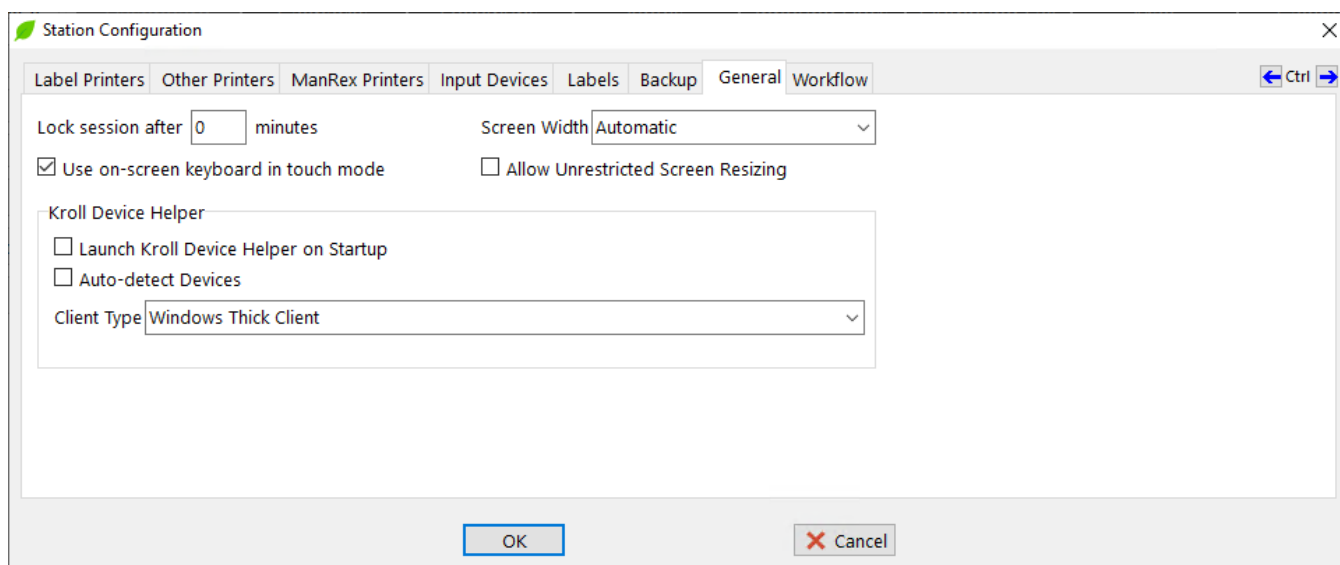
Station Configuration

Label Printers | Other Printers | ManRex Printers | Input Devices | Labels | Backup | General | Workflow

Ctrl

Lock session after 0 minutes

Screen Width Automatic

☑ Use on-screen keyboard in touch mode

☐ Allow Unrestricted Screen Resizing

Kroll Device Helper

☐ Launch Kroll Device Helper on Startup

☐ Auto-detect Devices

Client Type Windows Thick Client

OK

Cancel